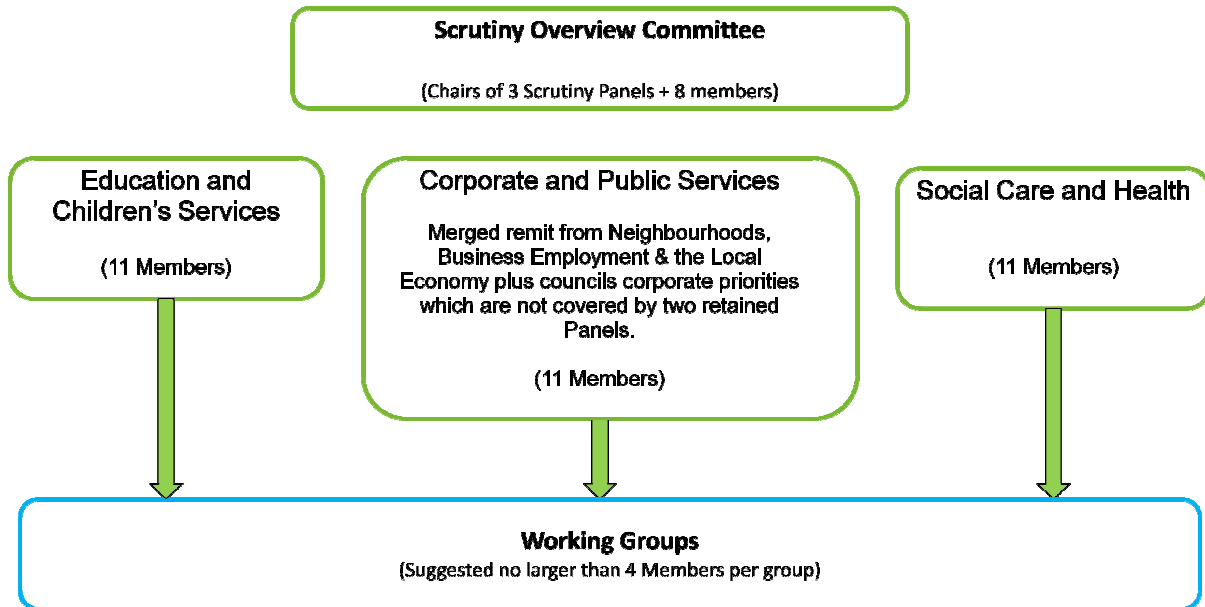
Scrutiny Overview Committee

(Chairs of 3 Scrutiny Panels + 8 members)

Education and Children's Services

(11 Members)

Corporate and Public Services

Merged remit from Neighbourhoods, Business Employment & the Local Economy plus councils corporate priorities which are not covered by two retained Panels.

(11 Members)

Social Care and Health

(11 Members)

Working Groups

(Suggested no larger than 4 Members per group)